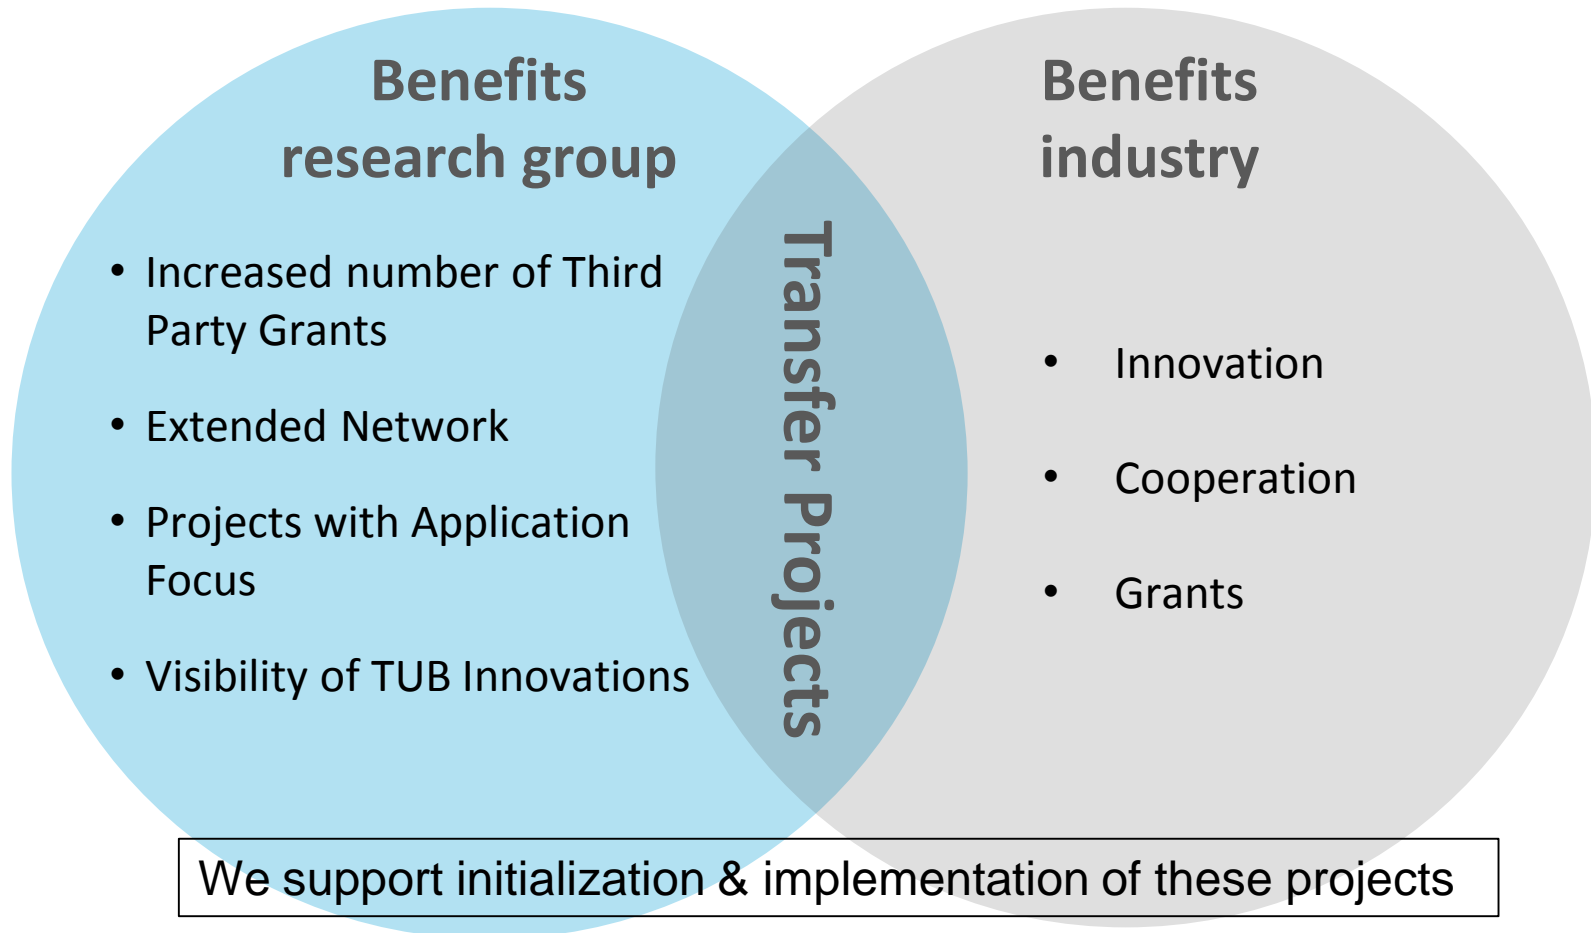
Benefits research group

- Increased number of Third Party Grants
- Extended Network
- Projects with Application Focus
- Visibility of TUB Innovations

Transfer Projects

Benefits industry

- Innovation
- Cooperation
- Grants

We support initialization & implementation of these projects